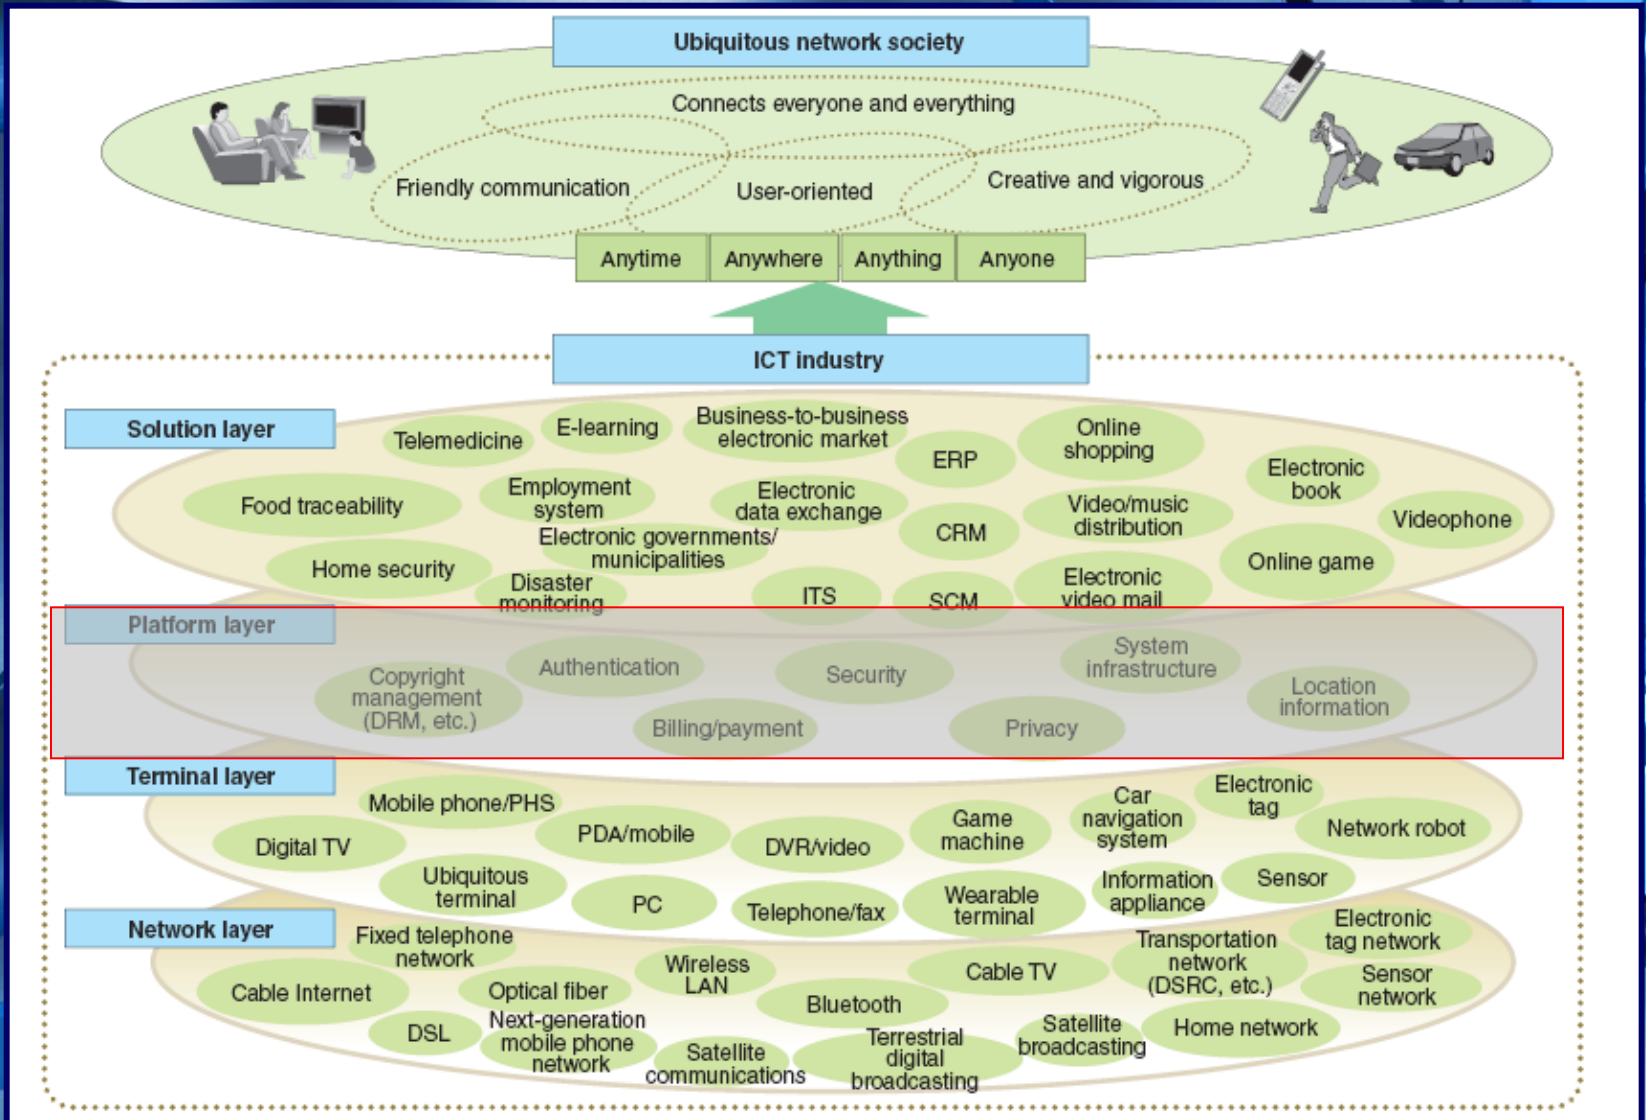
Ubiquitous network society

Connects everyone and everything

Friendly communication

User-oriented

Creative and vigorous

Anytime

Anywhere

Anything

Anyone

ICT industry

Solution layer

Telemedicine

E-learning

Business-to-business electronic market

ERP

Online shopping

Electronic book

Videophone

Food traceability

Employment system

Electronic data exchange

CRM

Video/music distribution

Online game

Electronic governments/ municipalities

Home security

Disaster monitoring

ITS

SCM

Electronic video mail

Platform layer

Copyright management (DRM, etc.)

Authentication

Security

System infrastructure

Location information

Billing/payment

Privacy

Terminal layer

Mobile phone/PHS

Electronic tag

Car navigation system

Game machine

Network robot

Digital TV

PDA/mobile

DVR/video

Ubiquitous terminal

PC

Telephone/fax

Wearable terminal

Information appliance

Sensor

Network layer

Fixed telephone network

Transportation network (DSRC, etc.)

Electronic tag network

Cable Internet

Optical fiber

Wireless LAN

Cable TV

Sensor network

Bluetooth

DSL

Next-generation mobile phone network

Satellite communications

Terrestrial digital broadcasting

Satellite broadcasting

Home network